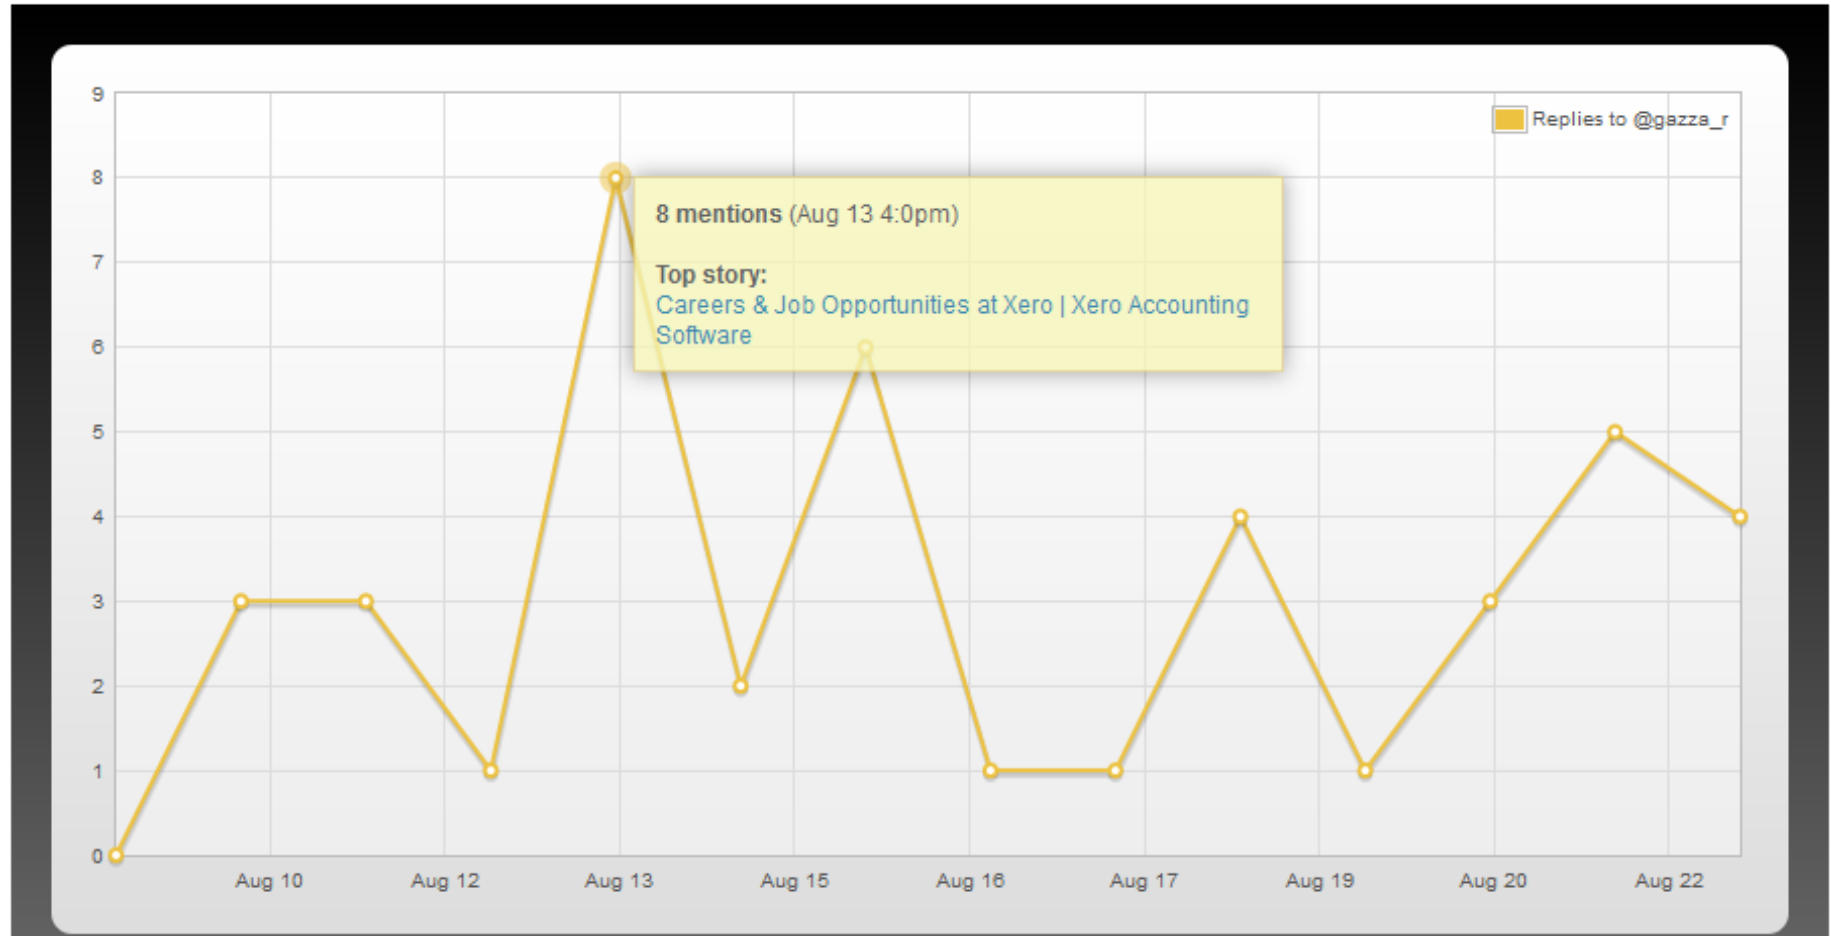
9
8
7
6
5
4
3
2
1
0

Replies to @gazza_r

**8 mentions** (Aug 13 4:0pm)

**Top story:**
Careers & Job Opportunities at Xero | Xero Accounting Software

Aug 10
Aug 12
Aug 13
Aug 15
Aug 16
Aug 17
Aug 19
Aug 20
Aug 22